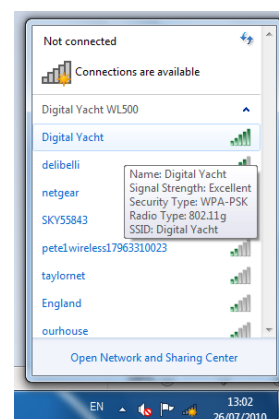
Not connected

Connections are available

Digital Yacht WL500

Digital Yacht

delibelli

netgear

SKY55843

pete1wireless17963310023

taylornet

England

ourhouse

Name: Digital Yacht
Signal Strength: Excellent
Security Type: WPA-PSK
Radio Type: 802.11g
SSID: Digital Yacht

Open Network and Sharing Center

EN

13:02
26/07/2010